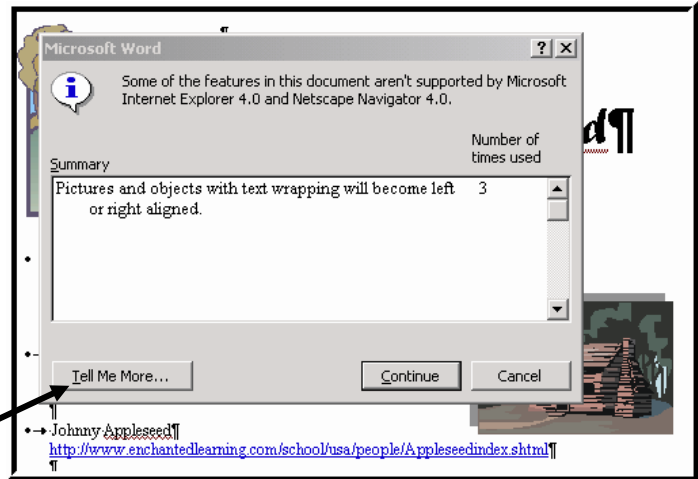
Microsoft Word

Some of the features in this document aren't supported by Microsoft Internet Explorer 4.0 and Netscape Navigator 4.0.

Summary

Number of times used

Pictures and objects with text wrapping will become left or right aligned.

3

Tell Me More...

Continue

Cancel

d¶

¶

Johnny Appleseed¶

http://www.enchantedlearning.com/school/usa/people/Appleseedindex.shtml¶

¶